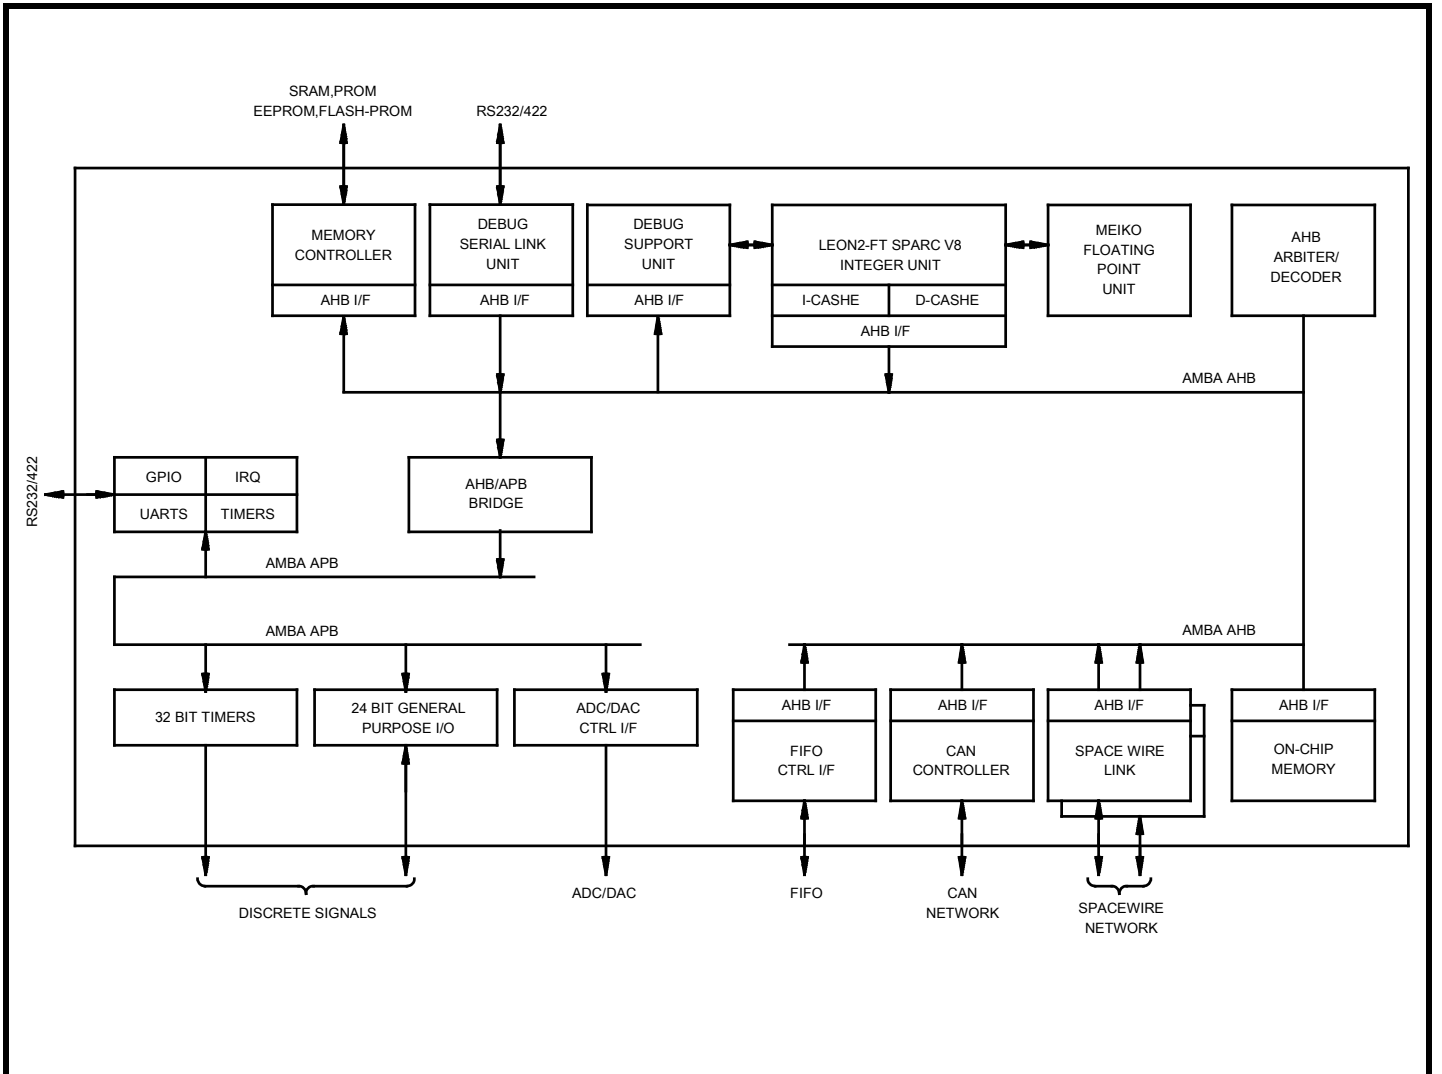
SRAM,PROM
EEPROM,FLASH-PROM

RS232/422

MEMORY CONTROLLER

AHB I/F

DEBUG SERIAL LINK UNIT

AHB I/F

DEBUG SUPPORT UNIT

AHB I/F

LEON2-FT SPARC V8 INTEGER UNIT

I-CASHE

D-CASHE

AHB I/F

MEIKO FLOATING POINT UNIT

AHB ARBITER/ DECODER

AMBA AHB

RS232/422

GPIO

IRQ

UARTS

TIMERS

AHB/APB BRIDGE

AMBA APB

AMBA APB

AMBA AHB

32 BIT TIMERS

24 BIT GENERAL PURPOSE I/O

ADC/DAC CTRL I/F

AHB I/F

FIFO CTRL I/F

AHB I/F

CAN CONTROLLER

AHB I/F

SPACE WIRE LINK

AHB I/F

ON-CHIP MEMORY

DISCRETE SIGNALS

ADC/DAC

FIFO

CAN NETWORK

SPACEWIRE NETWORK